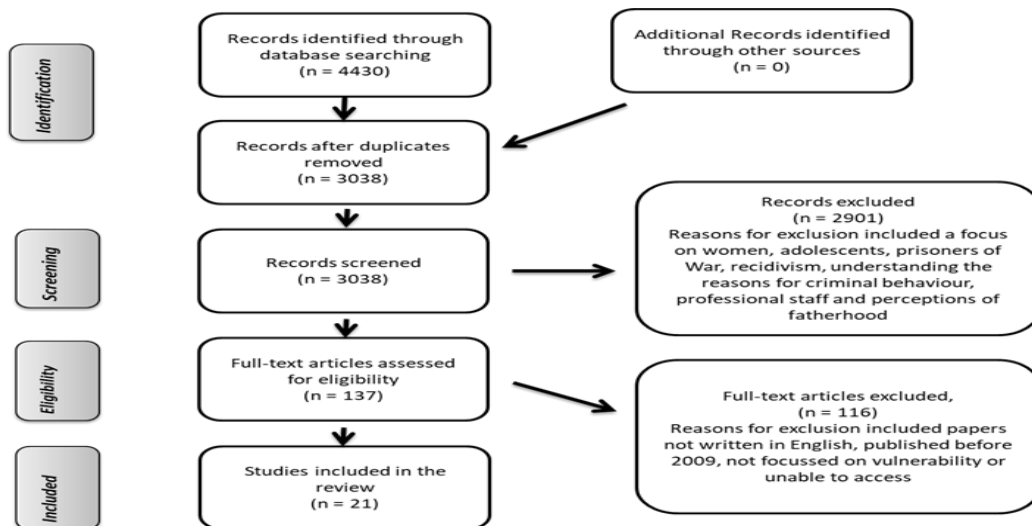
Identification

Records identified through database searching
(n = 4430)

Additional Records identified through other sources
(n = 0)

Records after duplicates removed
(n = 3038)

Screening

Records screened
(n = 3038)

Records excluded
(n = 2901)
Reasons for exclusion included a focus on women, adolescents, prisoners of War, recidivism, understanding the reasons for criminal behaviour, professional staff and perceptions of fatherhood

Eligibility

Full-text articles assessed for eligibility
(n = 137)

Full-text articles excluded,
(n = 116)
Reasons for exclusion included papers not written in English, published before 2009, not focussed on vulnerability or unable to access

Included

Studies included in the review
(n = 21)